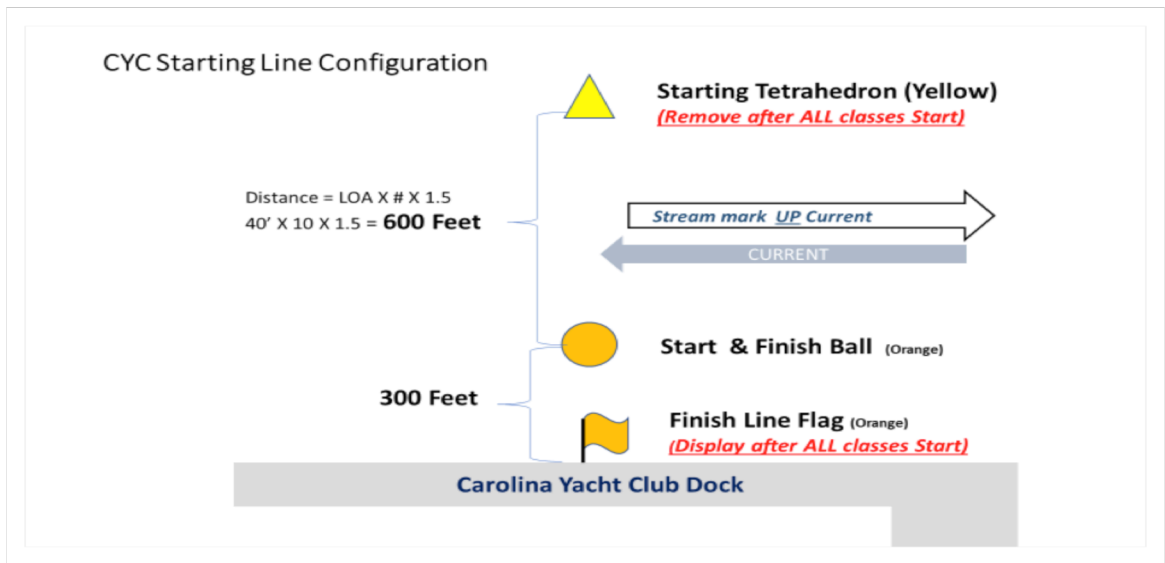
CYC Starting Line Configuration

Starting Tetrahedron (Yellow)
(Remove after ALL classes Start)

Distance = LOA X # X 1.5
40' X 10 X 1.5 = 600 Feet

Stream mark UP Current

CURRENT

Start & Finish Ball (Orange)

300 Feet

Finish Line Flag (Orange)
(Display after ALL classes Start)

Carolina Yacht Club Dock